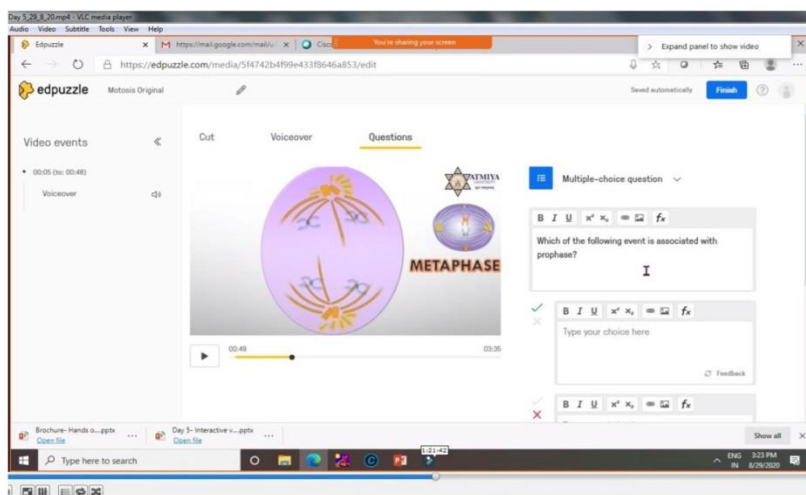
Day 5_29_8_20.mp4 - VLC media player
Audio Video Subtitle Tools View Help

Edpuzzle × https://mail.google.com/mail/u × Cisco
You're sharing your screen
> Expand panel to show video
https://edpuzzle.com/media/5f4742b4f99e433f8646a853/edit

edpuzzle Motosis Original
Saved automatically Finish

Video events «
• 00:05 (to: 00:48)
Voiceover

Cut Voiceover Questions

ATMIYA
METAPHASE

00:49 03:35

Multiple-choice question

B I U x² x₂ fx
Which of the following event is associated with prophase?

B I U x² x₂ fx
Type your choice here
Feedback

B I U x² x₂ fx

Brochure- Hands o....pptx Open file
Day 5- Interactive v....pptx Open file
Show all ×

Type here to search
1:21:42
ENG IN 3:23 PM 8/29/2020